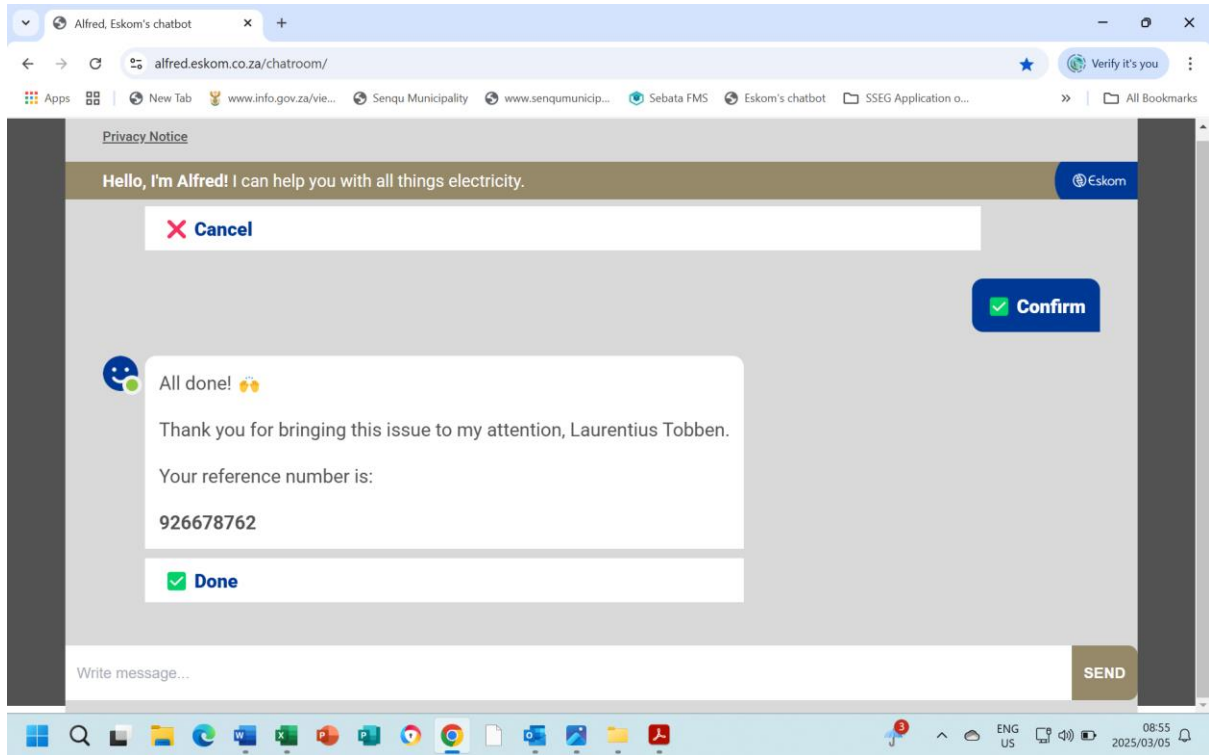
Alfred, Eskom's chatbot ×
+

alfred.eskom.co.za/chatroom/

Verify it's you

Apps New Tab www.info.gov.za/vie... Senqu Municipality www.senqumunicip... Sebata FMS Eskom's chatbot SSEG Application o... » All Bookmarks

Privacy Notice

Hello, I'm Alfred! I can help you with all things electricity.

Eskom

Cancel

Confirm

All done! 🙌

Thank you for bringing this issue to my attention, Laurentius Tobben.

Your reference number is:

926678762

Done

Write message...

SEND

3

ENG US

08:55 2025/03/05